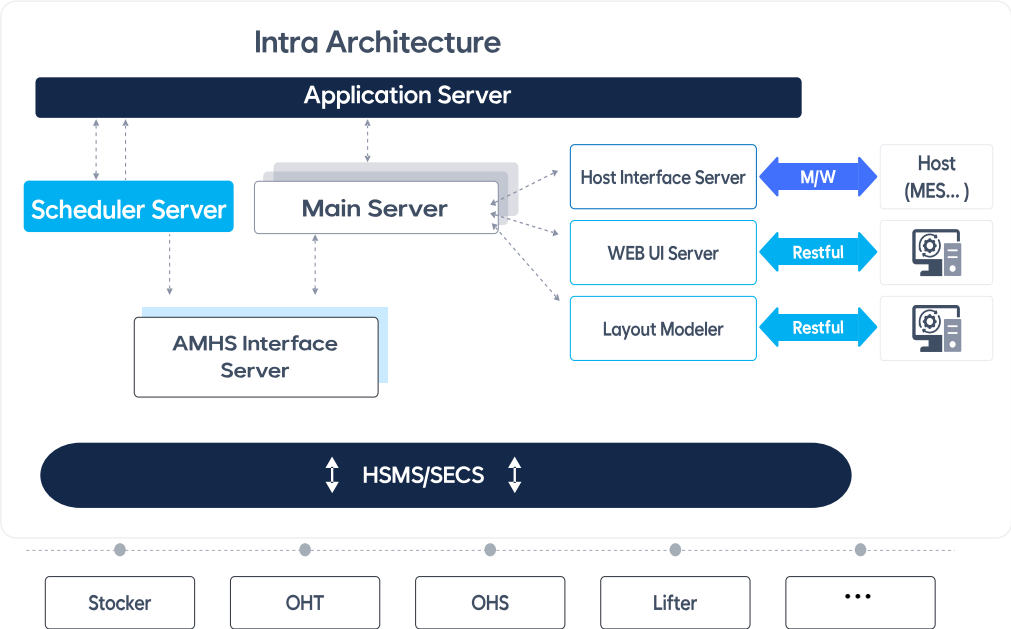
Intra Architecture

Application Server

Scheduler Server

Main Server

Host Interface Server

M/W

Host (MES... )

WEB UI Server

Restful

Layout Modeler

Restful

AMHS Interface Server

HSMS/SECS

Stocker

OHT

OHS

Lifter

...